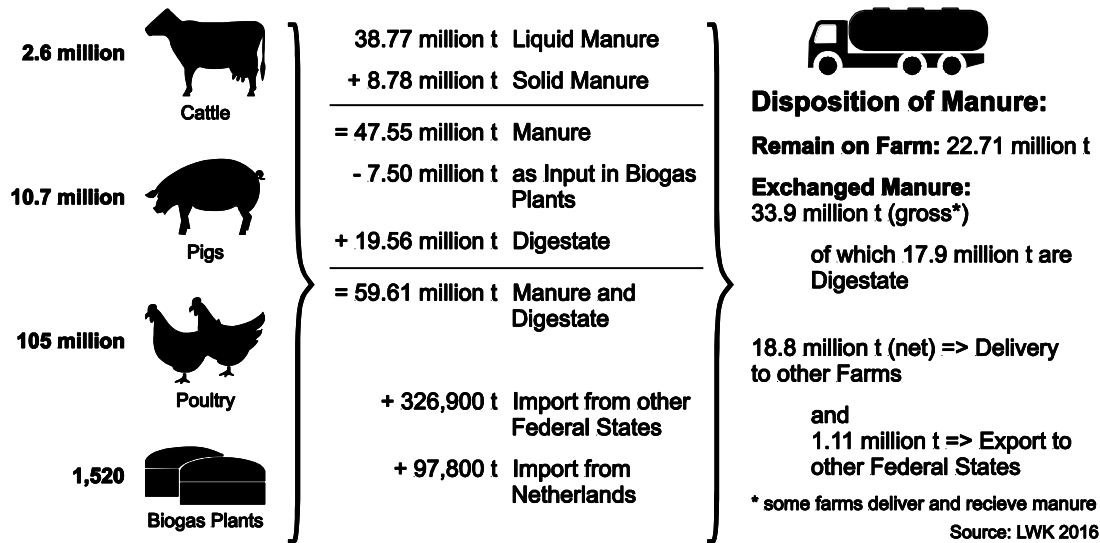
2.6 million

Cattle

10.7 million

Pigs

105 million

Poultry

1,520

Biogas Plants

| | |
|---|---|
| 38.77 million t | Liquid Manure |
| + 8.78 million t | Solid Manure |
| = 47.55 million t | Manure |
| - 7.50 million t | as Input in Biogas Plants |
| + 19.56 million t | Digestate |
| = 59.61 million t | Manure and Digestate |
| + 326,900 t | Import from other Federal States |
| + 97,800 t | Import from Netherlands |

Disposition of Manure:

Remain on Farm: 22.71 million t

Exchanged Manure:
33.9 million t (gross*)

of which 17.9 million t are Digestate

18.8 million t (net) => Delivery to other Farms

and
1.11 million t => Export to other Federal States

* some farms deliver and recieve manure

Source: LWK 2016